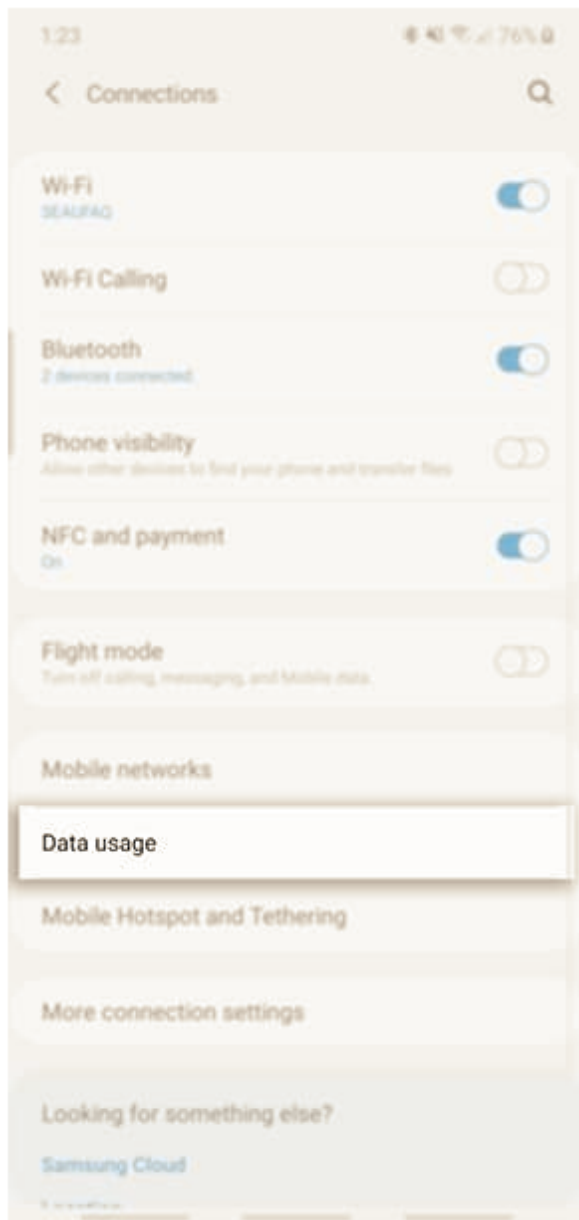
1:23 76%

Connections

Wi-Fi
SEAUFAQ

Wi-Fi Calling

Bluetooth
2 devices connected

Phone visibility
Allow other devices to find your phone and transfer files

NFC and payment
On

Flight mode
Turn off calling, messaging, and Mobile data

Mobile networks

Data usage

Mobile Hotspot and Tethering

More connection settings

Looking for something else?

Samsung Cloud

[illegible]